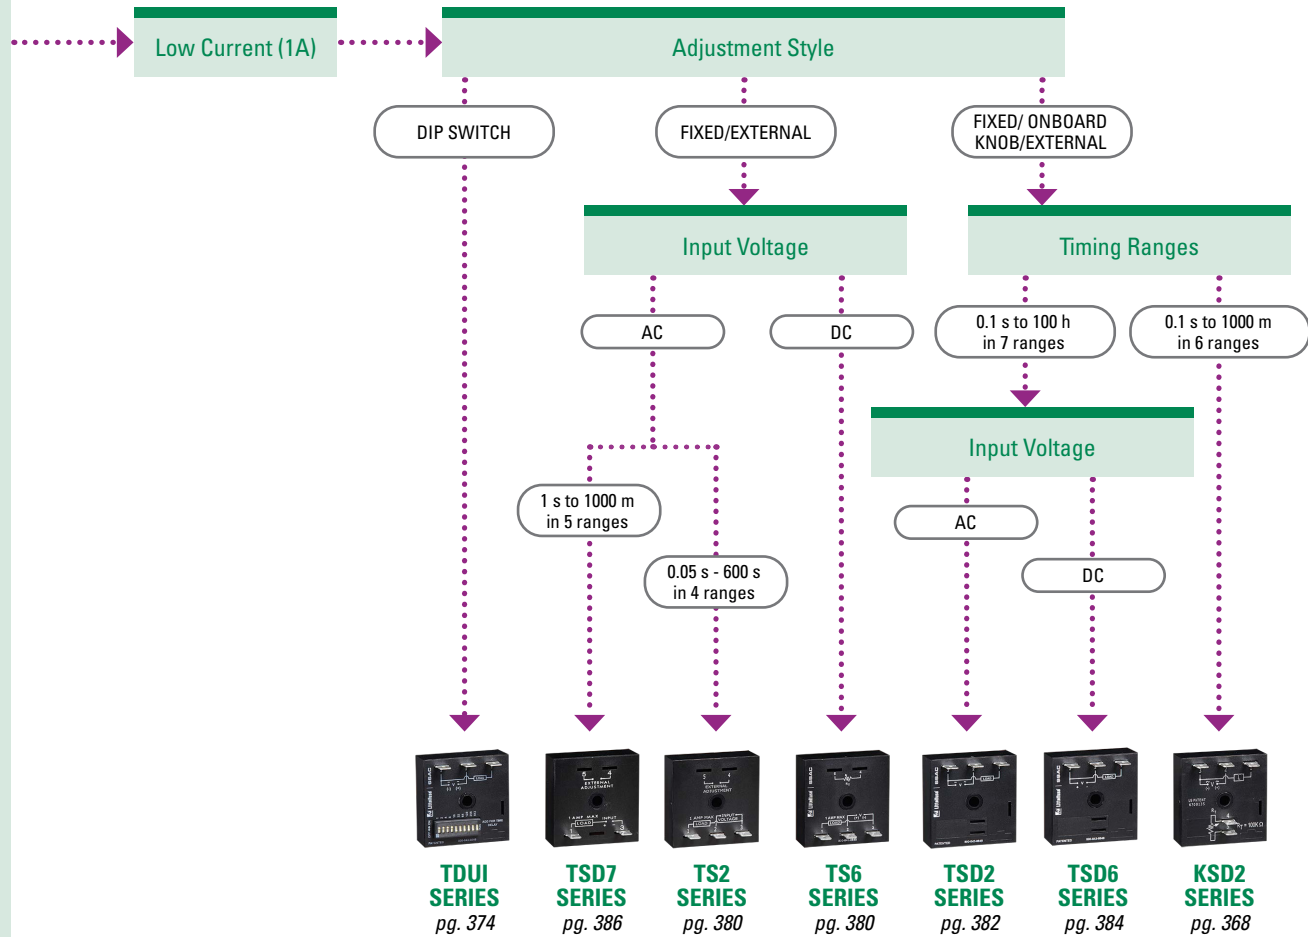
Low Current (1A)

Adjustment Style

DIP SWITCH

FIXED/EXTERNAL

FIXED/ ONBOARD KNOB/EXTERNAL

Input Voltage

Timing Ranges

AC

DC

0.1 s to 100 h in 7 ranges

0.1 s to 1000 m in 6 ranges

Input Voltage

1 s to 1000 m in 5 ranges

0.05 s - 600 s in 4 ranges

AC

DC

TDUI SERIES pg. 374

TSD7 SERIES pg. 386

TS2 SERIES pg. 380

TS6 SERIES pg. 380

TSD2 SERIES pg. 382

TSD6 SERIES pg. 384

KSD2 SERIES pg. 368